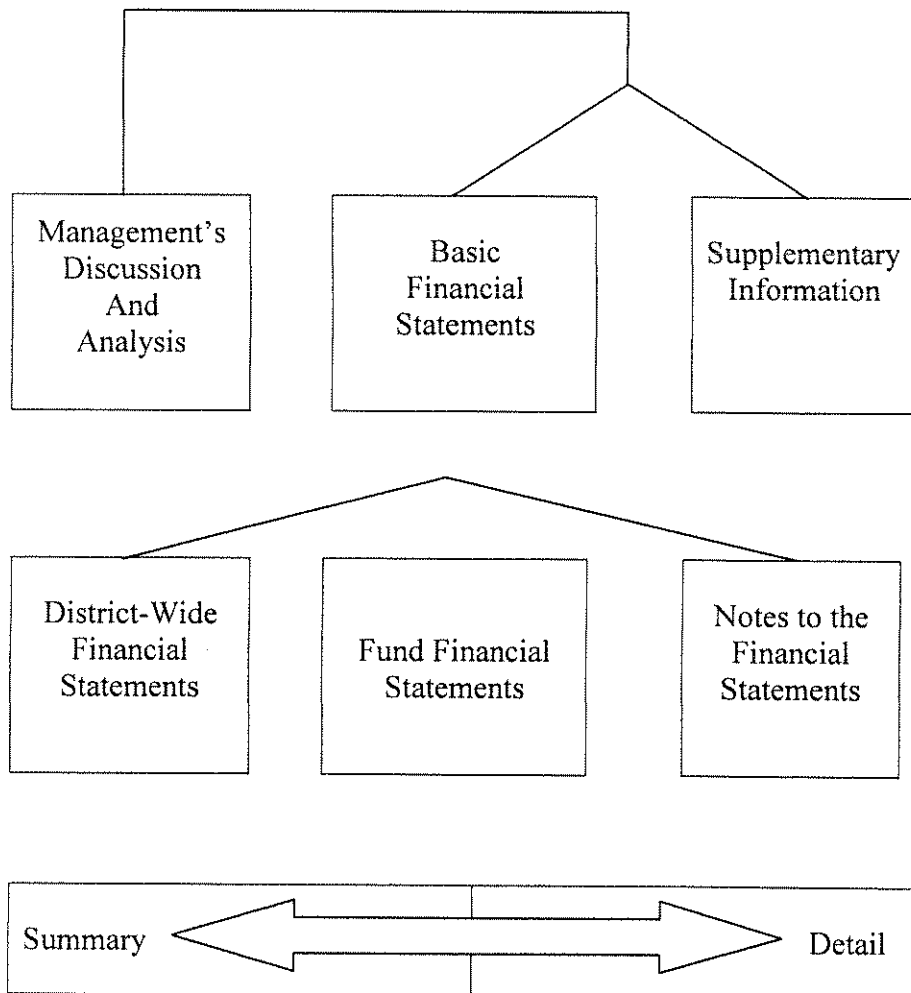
Management's Discussion And Analysis

Basic Financial Statements

Supplementary Information

District-Wide Financial Statements

Fund Financial Statements

Notes to the Financial Statements

Summary

Detail